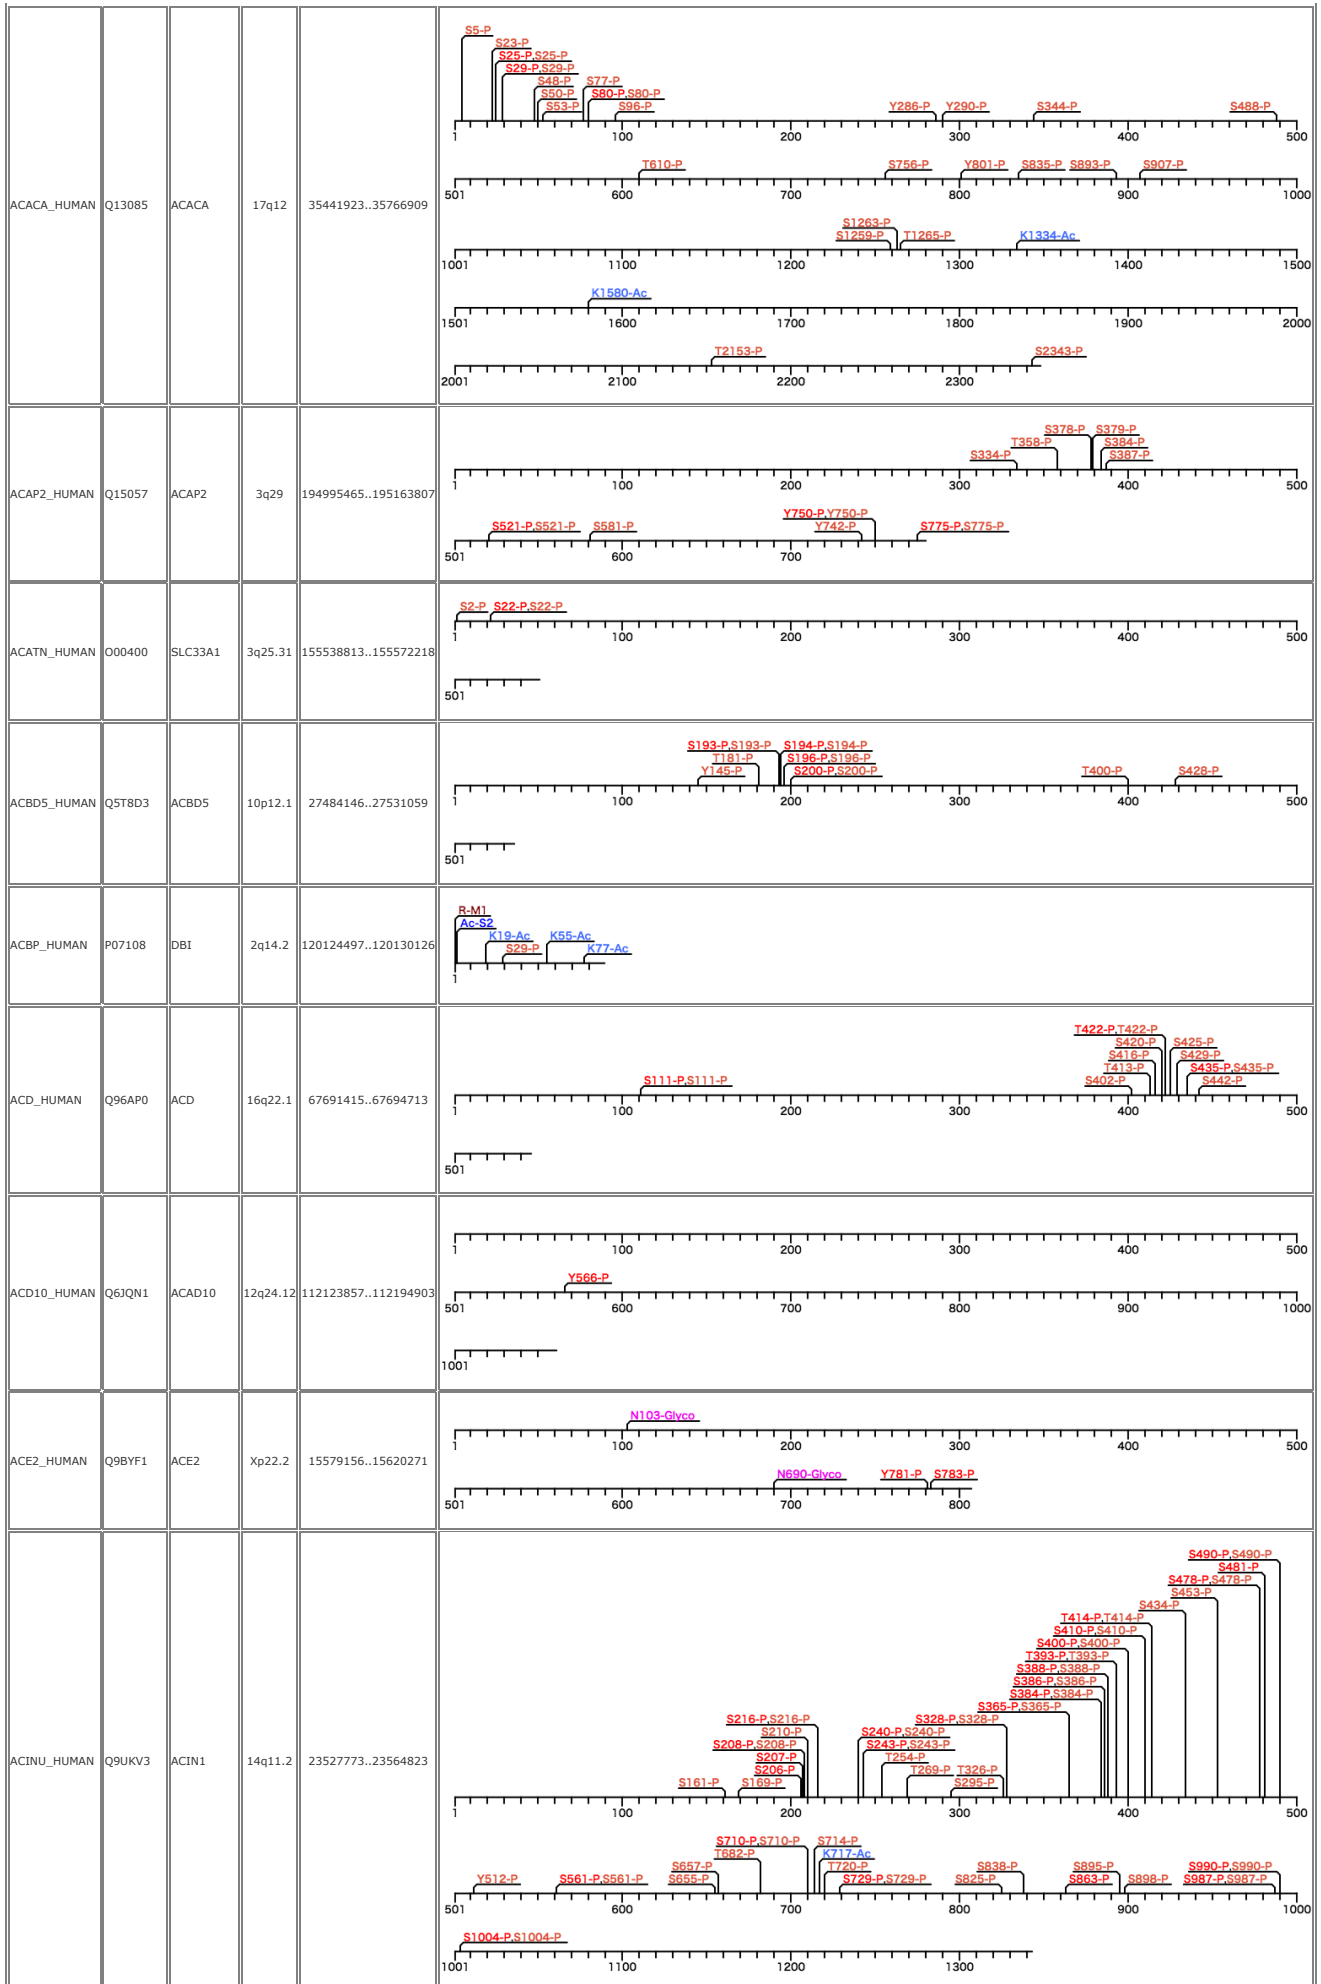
| | | | | | |
|---|---|---|---|---|---|
| ACACA_HUMAN | Q13085 | ACACA | 17q12 | 35441923..35766909 | S5-P S23-P S25-P,S25-P S29-P,S29-P S48-P S77-P S50-P S80-P,S80-P S53-P S96-P Y286-P Y290-P S344-P S488-P 1 100 200 300 400 500 T610-P S756-P Y801-P S835-P S893-P S907-P 501 600 700 800 900 1000 S1263-P S1259-P T1265-P K1334-Ac 1001 1100 1200 1300 1400 1500 K1580-Ac 1501 1600 1700 1800 1900 2000 T2153-P S2343-P 2001 2100 2200 2300 |
| ACAP2_HUMAN | Q15057 | ACAP2 | 3q29 | 194995465..195163807 | S378-P S379-P T358-P S384-P S334-P S387-P 1 100 200 300 400 500 S521-P,S521-P S581-P Y750-P,Y750-P Y742-P S775-P,S775-P 501 600 700 |
| ACATN_HUMAN | O00400 | SLC33A1 | 3q25.31 | 155538813..155572218 | S2-P S22-P,S22-P 1 100 200 300 400 500 501 |
| ACBD5_HUMAN | Q5T8D3 | ACBD5 | 10p12.1 | 27484146..27531059 | S193-P,S193-P S194-P,S194-P T181-P S196-P,S196-P Y145-P S200-P,S200-P T400-P S428-P 1 100 200 300 400 500 501 |
| ACBP_HUMAN | P07108 | DBI | 2q14.2 | 120124497..120130126 | R-M1 Ac-S2 K19-Ac K55-Ac S29-P K77-Ac 1 |
| ACD_HUMAN | Q96AP0 | ACD | 16q22.1 | 67691415..67694713 | T422-P,T422-P S420-P S425-P S416-P S429-P T413-P S435-P,S435-P S402-P S442-P S111-P,S111-P 1 100 200 300 400 500 501 |
| ACD10_HUMAN | Q6JQN1 | ACAD10 | 12q24.12 | 112123857..112194903 | 1 100 200 300 400 500 Y566-P 501 600 700 800 900 1000 1001 |
| ACE2_HUMAN | Q9BYF1 | ACE2 | Xp22.2 | 15579156..15620271 | N103-Glyco 1 100 200 300 400 500 N690-Glyco Y781-P S783-P 501 600 700 800 |
| ACINU_HUMAN | Q9UKV3 | ACIN1 | 14q11.2 | 23527773..23564823 | S490-P,S490-P S481-P S478-P,S478-P S453-P S434-P T414-P,T414-P S410-P,S410-P S400-P,S400-P T393-P,T393-P S388-P,S388-P S386-P,S386-P S384-P,S384-P S365-P,S365-P S216-P,S216-P S328-P,S328-P S210-P S240-P,S240-P S208-P,S208-P S243-P,S243-P S207-P T254-P S206-P T269-P T326-P S161-P S169-P S295-P 1 100 200 300 400 500 S710-P,S710-P S714-P T682-P K717-Ac S657-P T720-P S838-P S895-P S990-P,S990-P Y512-P S561-P,S561-P S655-P S729-P,S729-P S825-P S863-P S898-P S987-P,S987-P 501 600 700 800 900 1000 S1004-P,S1004-P 1001 1100 1200 1300 |